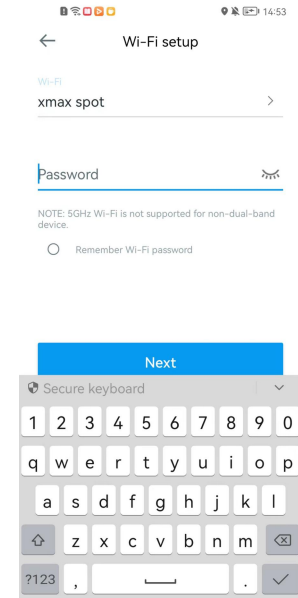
14:53

Wi-Fi setup

Wi-Fi
xmax spot

Password

NOTE: 5GHz Wi-Fi is not supported for non-dual-band device.

Remember Wi-Fi password

Next

Secure keyboard

1 2 3 4 5 6 7 8 9 0

q w e r t y u i o p

a s d f g h j k l

z x c v b n m

?123 , .